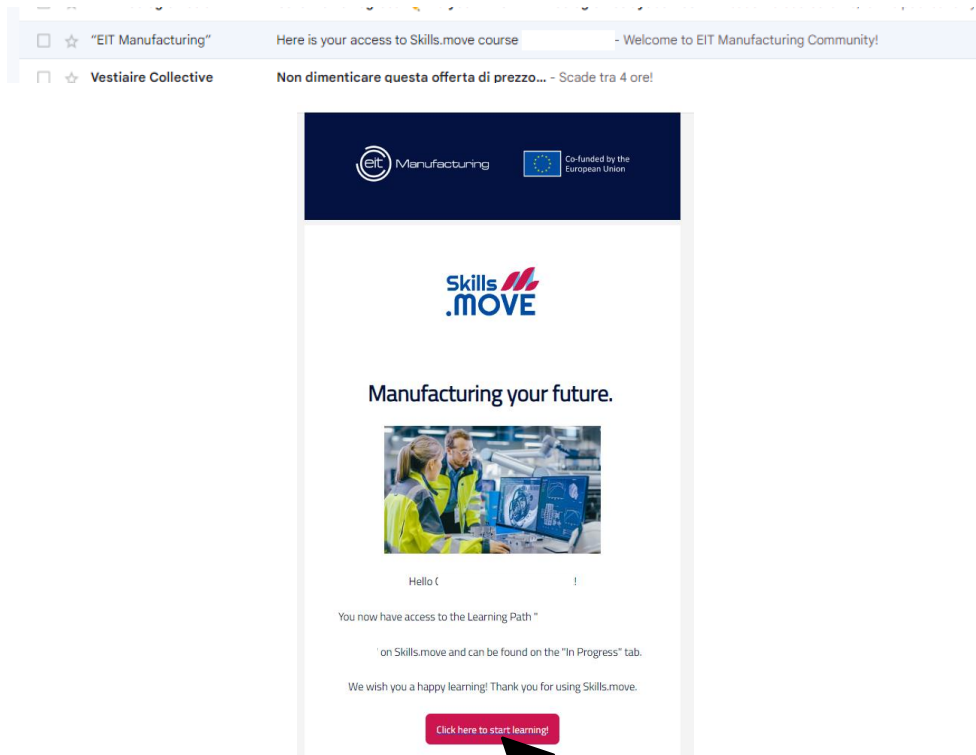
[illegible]

"EIT Manufacturing" Here is your access to Skills.move course - Welcome to EIT Manufacturing Community!

Vestiaire Collective Non dimenticare questa offerta di prezzo... - Scade tra 4 ore!

eit Manufacturing

Co-funded by the European Union

Skills .MOVE

Manufacturing your future.

Hello ( !

You now have access to the Learning Path "

on Skills.move and can be found on the "In Progress" tab.

We wish you a happy learning! Thank you for using Skills.move.

Click here to start learning!